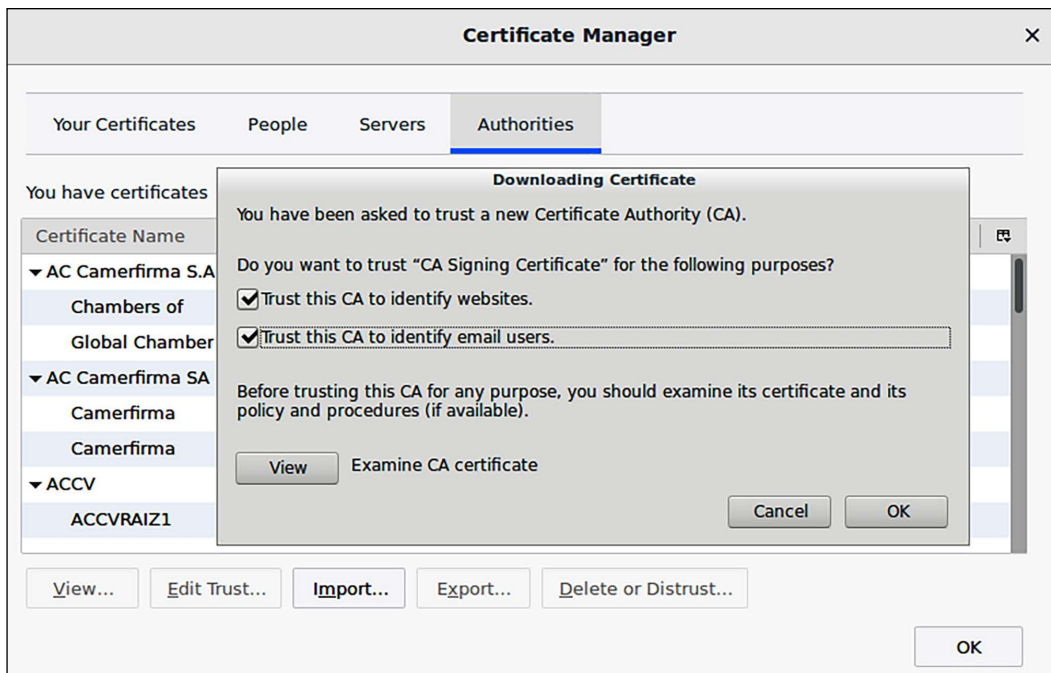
Certificate Manager

×

Your Certificates People Servers Authorities

You have certificates

Certificate Name

▾ AC Camerfirma S.A

Chambers of

Global Chamber

▾ AC Camerfirma SA

Camerfirma

Camerfirma

▾ ACCV

ACCVRAIZ1

Downloading Certificate

You have been asked to trust a new Certificate Authority (CA).

Do you want to trust "CA Signing Certificate" for the following purposes?

☑ Trust this CA to identify websites.

☑ Trust this CA to identify email users.

Before trusting this CA for any purpose, you should examine its certificate and its policy and procedures (if available).

View Examine CA certificate

Cancel OK

View... Edit Trust... Import... Export... Delete or Distrust...

OK